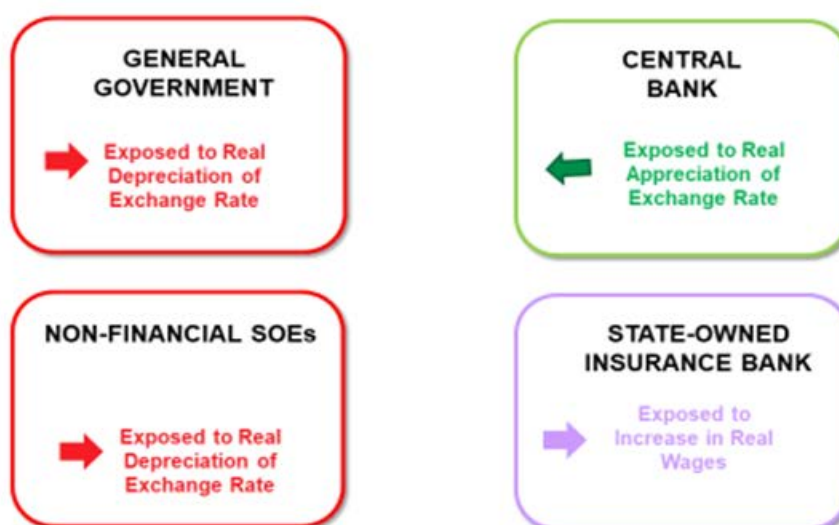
GENERAL GOVERNMENT

Exposed to Real Depreciation of Exchange Rate

CENTRAL BANK

Exposed to Real Appreciation of Exchange Rate

NON-FINANCIAL SOEs

Exposed to Real Depreciation of Exchange Rate

STATE-OWNED INSURANCE BANK

Exposed to Increase in Real Wages